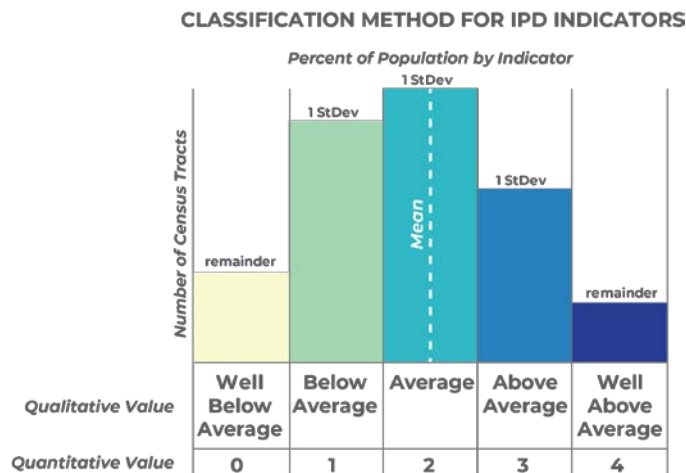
CLASSIFICATION METHOD FOR IPD INDICATORS

Percent of Population by Indicator

Number of Census Tracts

remainder

1 StDev

1 StDev

Mean

1 StDev

remainder

| | | | | | |
|---|---|---|---|---|---|
| Qualitative Value | Well Below Average | Below Average | Average | Above Average | Well Above Average |
| Quantitative Value | 0 | 1 | 2 | 3 | 4 |